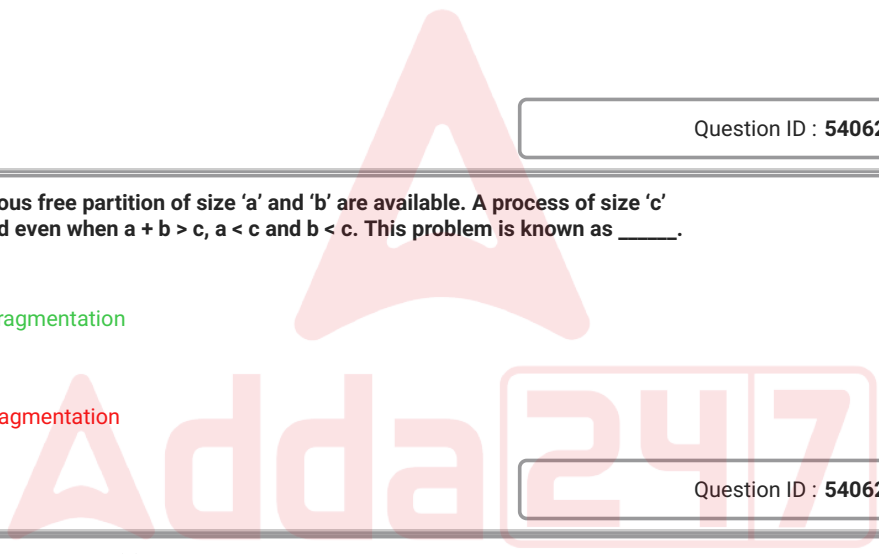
Question ID : 5406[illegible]

ous free partition of size ‘a’ and ‘b’ are available. A process of size ‘c’ d even when a + b > c, a < c and b < c. This problem is known as ______.

ragmentation

agmentation

Adda247

Question ID : 5406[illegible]